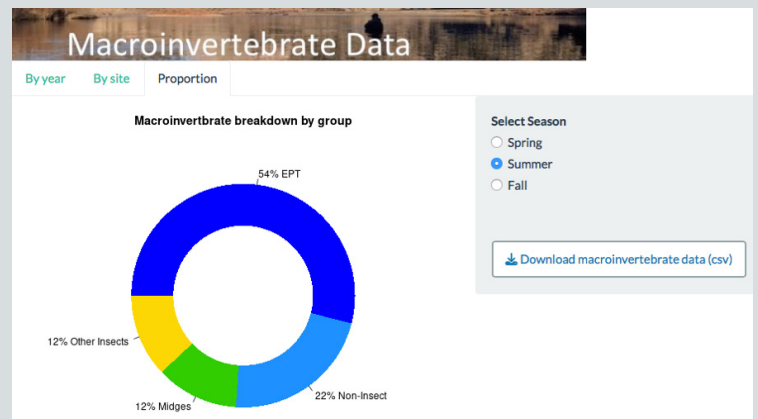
Macroinvertebrate Data

By year
By site
Proportion

Macroinvertbrate breakdown by group

54% EPT
22% Non-Insect
12% Midges
12% Other Insects

Select Season
Spring
Summer
Fall

Download macroinvertebrate data (csv)